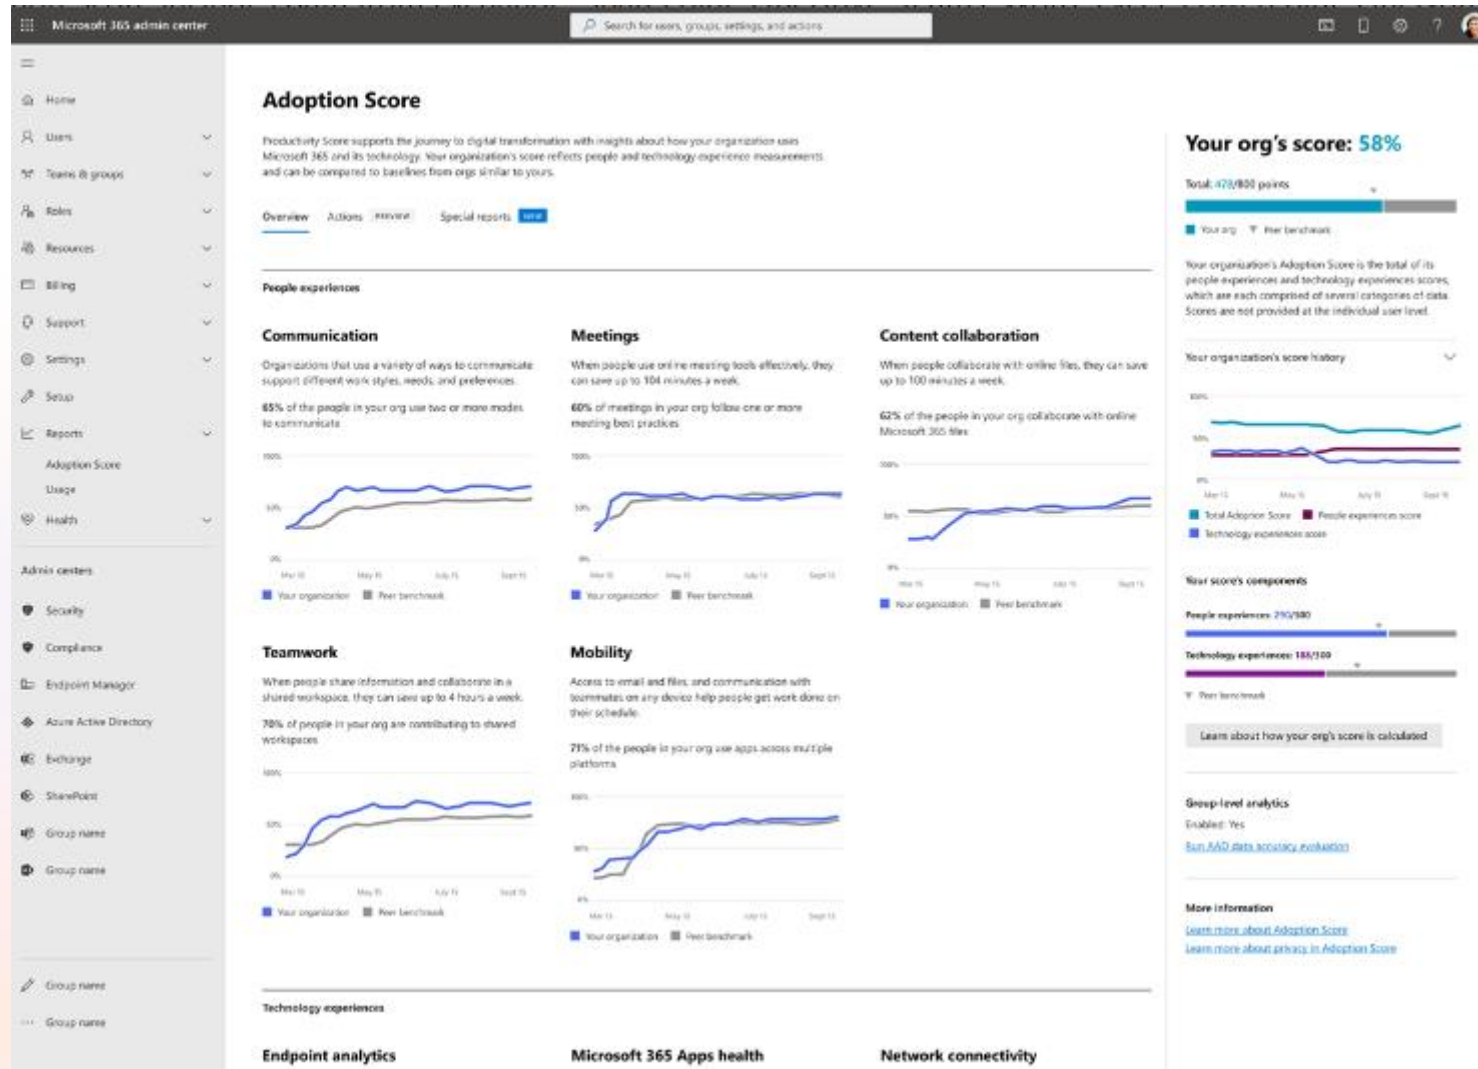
Microsoft 365 admin center

Search for users, groups, settings, and actions

Home
Users
Teams & groups
Roles
Resources
Billing
Support
Settings
Setup
Reports
Adoption Score
Usage
Health

Admin centers
Security
Compliance
Endpoint Manager
Azure Active Directory
Exchange
SharePoint
Group name
Group name
Group name
Group name

Adoption Score

Productivity Score supports the journey to digital transformation with insights about how your organization uses Microsoft 365 and its technology. Your organization's score reflects people and technology experience measurements and can be compared to baselines from orgs similar to yours.

Overview Actions Preview Special reports New

People experiences

Communication

Organizations that use a variety of ways to communicate support different work styles, needs, and preferences.

65% of the people in your org use two or more modes to communicate

100%
50%
0%
Mar 15 May 15 July 15 Sept 15
Your organization Peer benchmark

Meetings

When people use online meeting tools effectively, they can save up to 104 minutes a week.

60% of meetings in your org follow one or more meeting best practices

100%
50%
0%
Mar 15 May 15 July 15 Sept 15
Your organization Peer benchmark

Content collaboration

When people collaborate with online files, they can save up to 100 minutes a week.

62% of the people in your org collaborate with online Microsoft 365 files

100%
50%
0%
Mar 15 May 15 July 15 Sept 15
Your organization Peer benchmark

Teamwork

When people share information and collaborate in a shared workspace, they can save up to 4 hours a week.

70% of people in your org are contributing to shared workspaces

100%
50%
0%
Mar 15 May 15 July 15 Sept 15
Your organization Peer benchmark

Mobility

Access to email and files, and communication with teammates on any device help people get work done on their schedule.

71% of the people in your org use apps across multiple platforms

100%
50%
0%
Mar 15 May 15 July 15 Sept 15
Your organization Peer benchmark

Technology experiences

Endpoint analytics
Microsoft 365 Apps health
Network connectivity

Your org's score: 58%

Total: 478/800 points

Your org Peer benchmark

Your organization's Adoption Score is the total of its people experiences and technology experiences scores, which are each comprised of several categories of data. Scores are not provided at the individual user level.

Your organization's score history

100%
50%
0%
Mar 15 May 15 July 15 Sept 15
Total Adoption Score People experiences score
Technology experiences score

Your score's components

People experiences: 290/500
Technology experiences: 188/300
Peer benchmark

Learn about how your org's score is calculated

Group-level analytics
Enabled: Yes
Run AAD data accuracy evaluation

More information
Learn more about Adoption Score
Learn more about privacy in Adoption Score